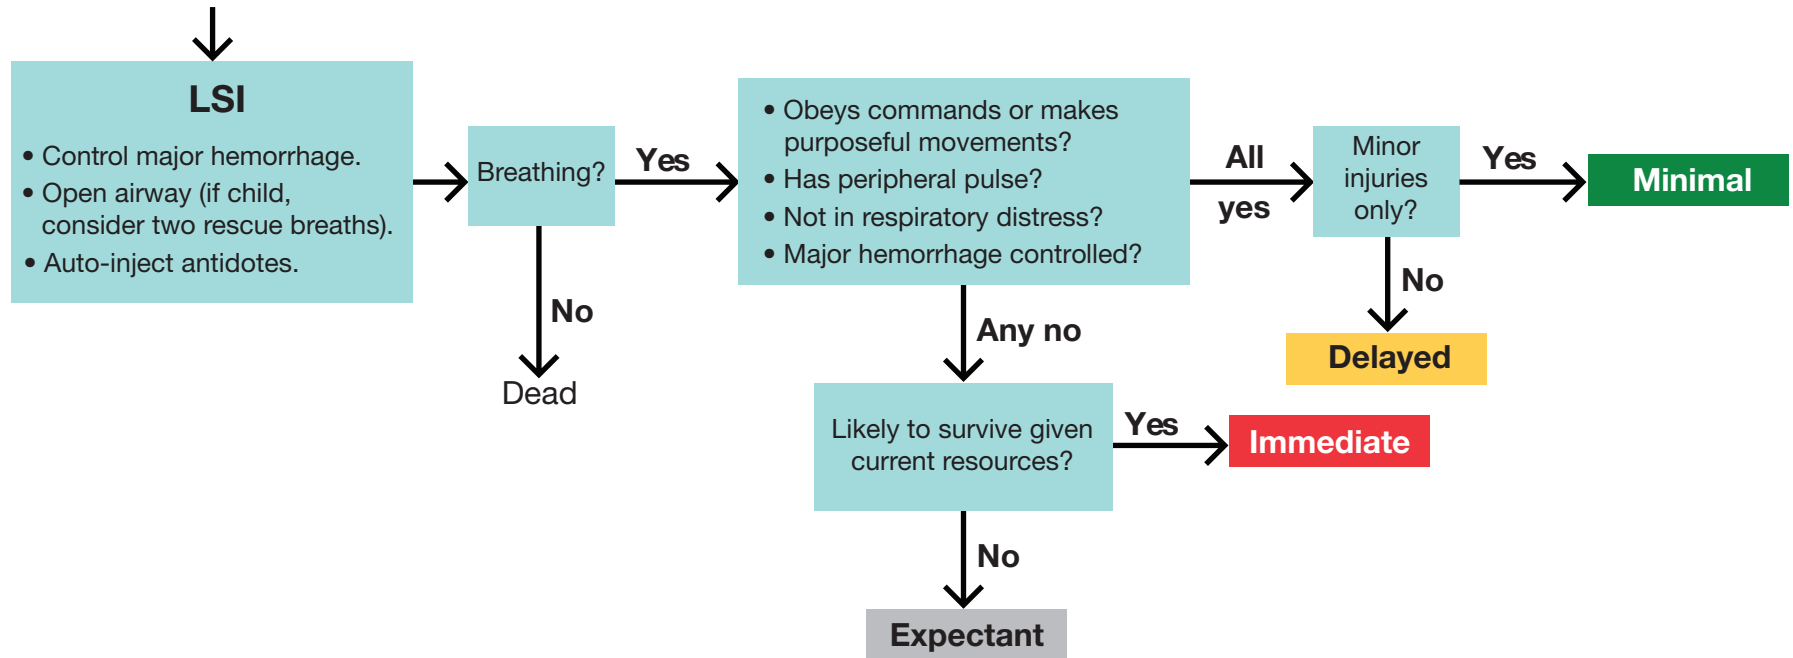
LSI

• Control major hemorrhage.
• Open airway (if child, consider two rescue breaths).
• Auto-inject antidotes.

Breathing?

Yes

No

Dead

• Obeys commands or makes purposeful movements?
• Has peripheral pulse?
• Not in respiratory distress?
• Major hemorrhage controlled?

All yes

Minor injuries only?

Yes

Minimal

No

Delayed

Any no

Likely to survive given current resources?

Yes

Immediate

No

Expectant